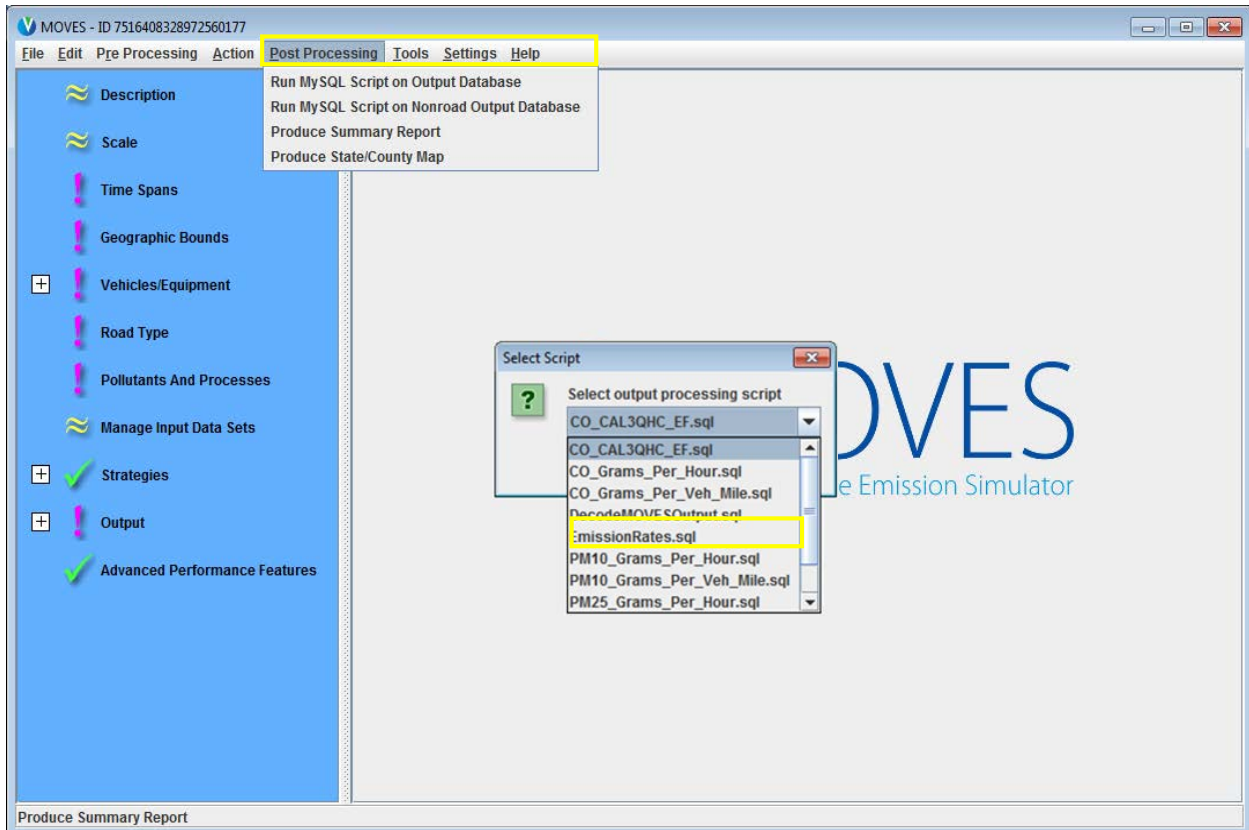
MOVES - ID 7516408328972560177

File Edit Pre Processing Action Post Processing Tools Settings Help

Run MySQL Script on Output Database
Run MySQL Script on Nonroad Output Database
Produce Summary Report
Produce State/County Map

Description
Scale
Time Spans
Geographic Bounds
Vehicles/Equipment
Road Type
Pollutants And Processes
Manage Input Data Sets
Strategies
Output
Advanced Performance Features

Select Script
Select output processing script
CO_CAL3QHC_EF.sql
CO_CAL3QHC_EF.sql
CO_Grams_Per_Hour.sql
CO_Grams_Per_Veh_Mile.sql
DecodeMOVESOutput.sql
EmissionRates.sql
PM10_Grams_Per_Hour.sql
PM10_Grams_Per_Veh_Mile.sql
PM25_Grams_Per_Hour.sql

OVES
e Emission Simulator

Produce Summary Report